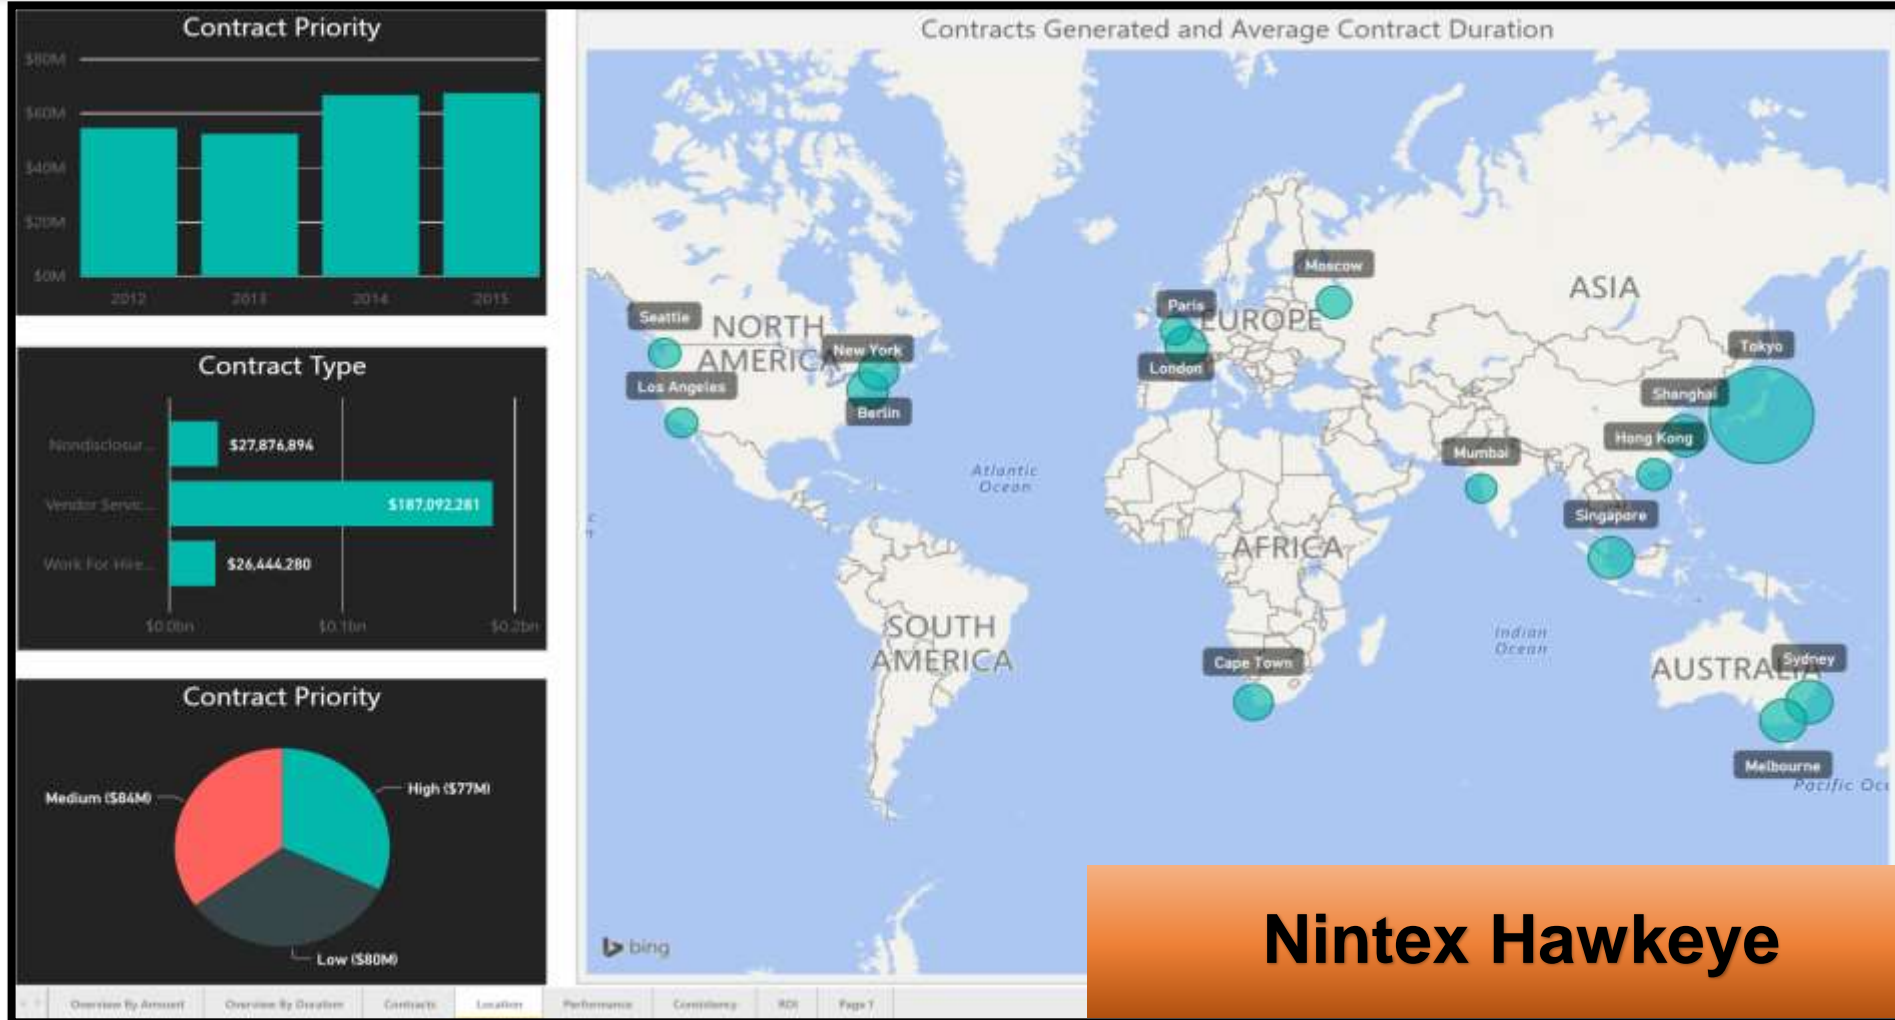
Contract Priority

$80M
$60M
$40M
$20M
$0M
2012
2013
2014
2015

Contract Type

Nondisclosur...
$27,876,894
Vendor Servic...
$187,092,281
Work For Hire...
$26,444,280
$0.0bn
$0.1bn
$0.2bn

Contract Priority

Medium ($84M)
High ($77M)
Low ($80M)

Contracts Generated and Average Contract Duration

NORTH AMERICA
SOUTH AMERICA
EUROPE
AFRICA
ASIA
AUSTRALIA
Atlantic Ocean
Indian Ocean
Pacific Oce
Seattle
Los Angeles
New York
Berlin
Paris
London
Moscow
Tokyo
Shanghai
Hong Kong
Mumbai
Singapore
Cape Town
Sydney
Melbourne
bing

Nintex Hawkeye

Overview By Amount
Overview By Duration
Contracts
Location
Performance
Consistency
ROI
Page 1